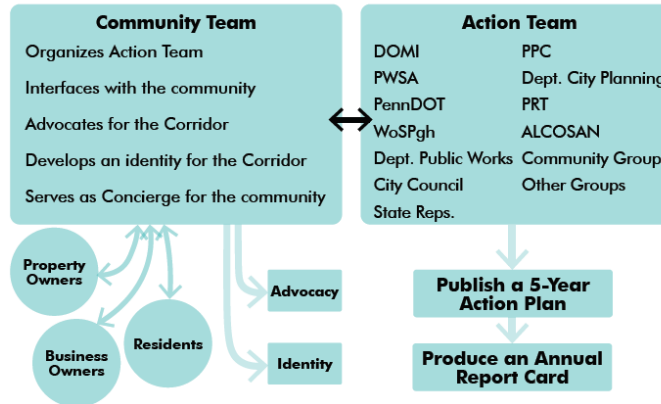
Community Team

Organizes Action Team

Interfaces with the community

Advocates for the Corridor

Develops an identity for the Corridor

Serves as Concierge for the community

Action Team

DOMI

PWSA

PennDOT

WoSPgh

Dept. Public Works

City Council

State Reps.

PPC

Dept. City Planning

PRT

ALCOSAN

Community Group

Other Groups

Property Owners

Business Owners

Residents

Advocacy

Identity

Publish a 5-Year Action Plan

Produce an Annual Report Card